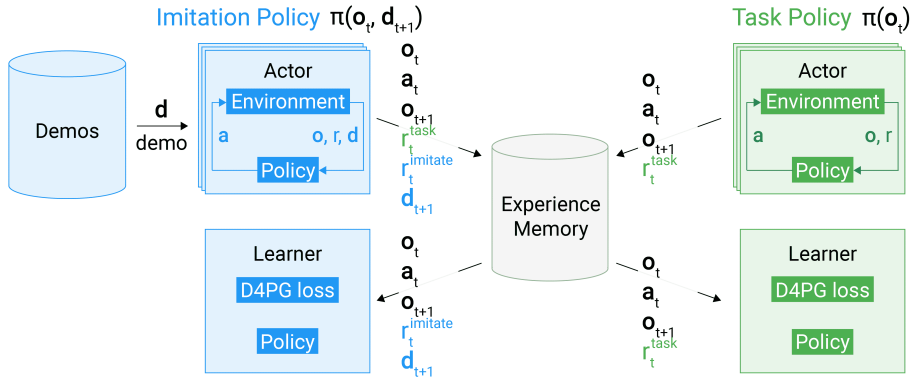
Imitation Policy $\pi(\mathbf{o}_t, \mathbf{d}_{t+1})$

Task Policy $\pi(\mathbf{o}_t)$

Demos

$\mathbf{d}$

demo

Actor

Environment

a

o, r, d

Policy

$\mathbf{o}_t$
$\mathbf{a}_t$
$\mathbf{o}_{t+1}$
$\mathbf{r}_t^{task}$
$\mathbf{r}_t^{imitate}$
$\mathbf{d}_{t+1}$

Experience Memory

$\mathbf{o}_t$
$\mathbf{a}_t$
$\mathbf{o}_{t+1}$
$\mathbf{r}_t^{task}$

Actor

Environment

a

o, r

Policy

Learner

D4PG loss

Policy

$\mathbf{o}_t$
$\mathbf{a}_t$
$\mathbf{o}_{t+1}$
$\mathbf{r}_t^{imitate}$
$\mathbf{d}_{t+1}$

$\mathbf{o}_t$
$\mathbf{a}_t$
$\mathbf{o}_{t+1}$
$\mathbf{r}_t^{task}$

Learner

D4PG loss

Policy